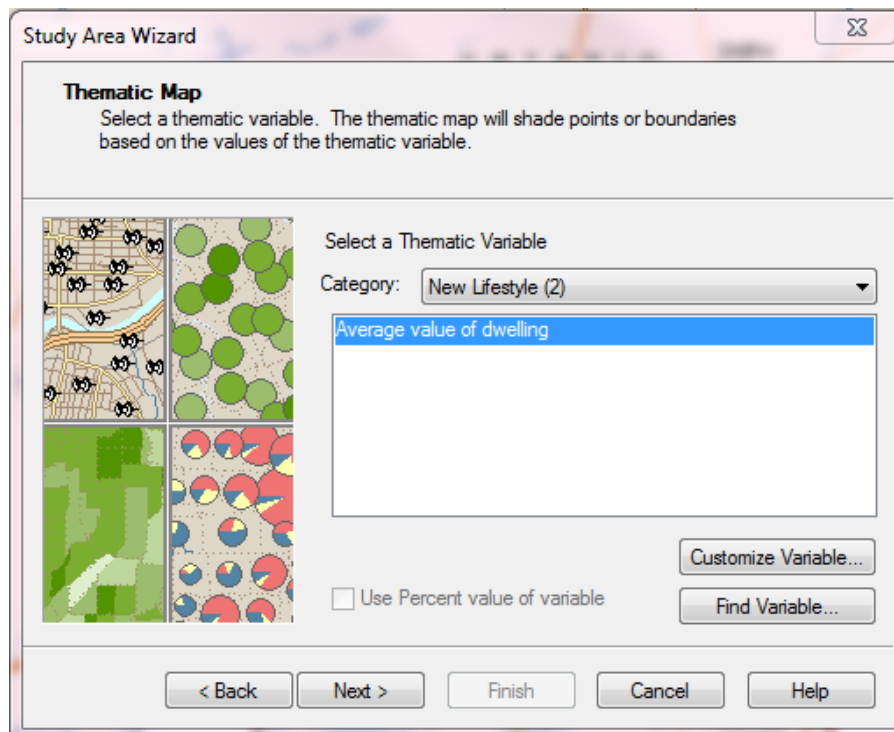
Study Area Wizard

Thematic Map
Select a thematic variable. The thematic map will shade points or boundaries based on the values of the thematic variable.

Select a Thematic Variable

Category: New Lifestyle (2)

Average value of dwelling

Customize Variable...

Use Percent value of variable

Find Variable...

< Back | Next > | Finish | Cancel | Help